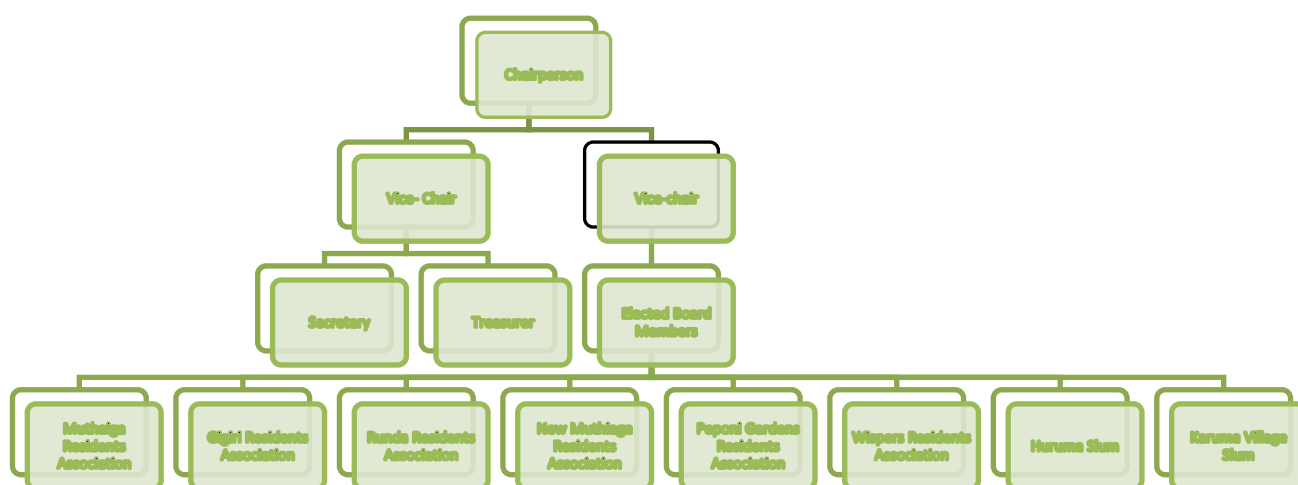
Chairperson

Vice- Chair

Vice-chair

Secretary

Treasurer

Elected Board Members

Muthaiga Residents Association

Gigiri Residents Association

Runda Residents Association

New Muthaiga Residents Association

Peponi Gardens Residents Association

Wispers Residents Association

Huruma Slum

Karuma Village Slum